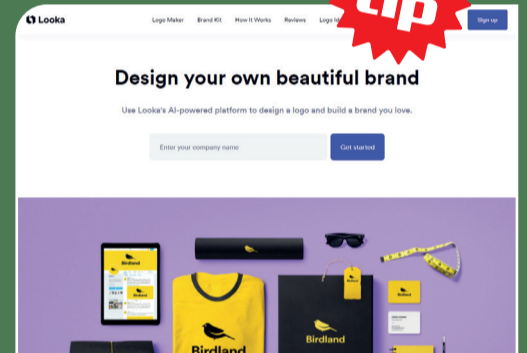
Looka

Logo Maker Brand Kit How It Works Reviews Logo Id

dp

Sign up

Design your own beautiful brand

Use Looka's AI-powered platform to design a logo and build a brand you love.

Enter your company name

Get started

Birdland

Birdland

Birdland

Birdland

Birdland